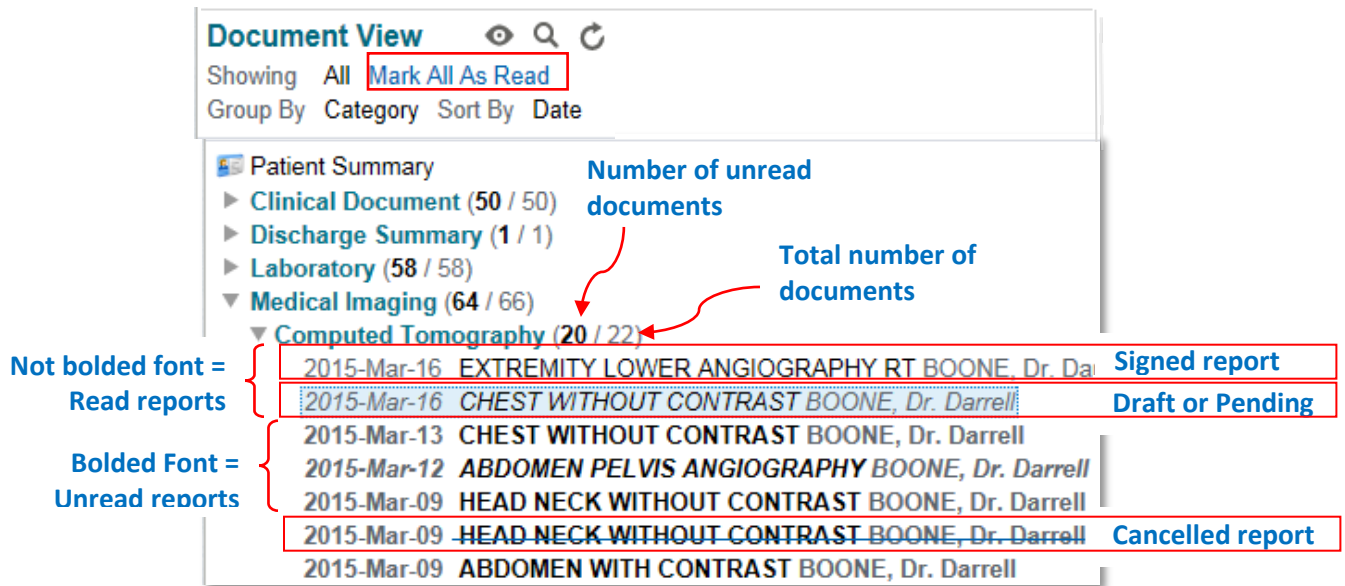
Document View

Showing All Mark All As Read

Group By Category Sort By Date

Patient Summary

Clinical Document (50 / 50)

Discharge Summary (1 / 1)

Laboratory (58 / 58)

Medical Imaging (64 / 66)

Computed Tomography (20 / 22)

Number of unread documents

Total number of documents

Not bolded font = Read reports

2015-Mar-16 EXTREMITY LOWER ANGIOGRAPHY RT BOONE, Dr. Da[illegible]

Signed report

2015-Mar-16 CHEST WITHOUT CONTRAST BOONE, Dr. Darrell

Draft or Pending

Bolded Font = Unread reports

2015-Mar-13 CHEST WITHOUT CONTRAST BOONE, Dr. Darrell

2015-Mar-12 ABDOMEN PELVIS ANGIOGRAPHY BOONE, Dr. Darrell

2015-Mar-09 HEAD NECK WITHOUT CONTRAST BOONE, Dr. Darrell

2015-Mar-09 HEAD NECK WITHOUT CONTRAST BOONE, Dr. Darrell

Cancelled report

2015-Mar-09 ABDOMEN WITH CONTRAST BOONE, Dr. Darrell